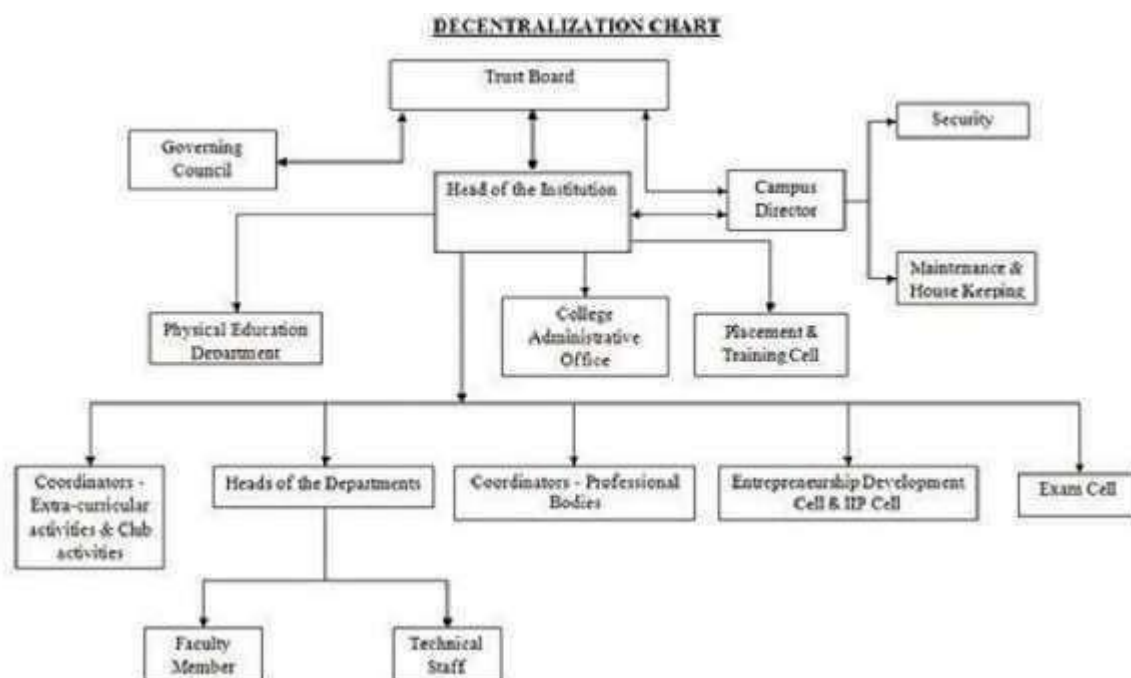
DECENTRALIZATION CHART

Trust Board

Governing Council

Head of the Institution

Campus Director

Security

Maintenance & House Keeping

Physical Education Department

College Administrative Office

Placement & Training Cell

Coordinators - Extra-curricular activities & Club activities

Heads of the Departments

Coordinators - Professional Bodies

Entrepreneurship Development Cell & IIP Cell

Exam Cell

Faculty Member

Technical Staff